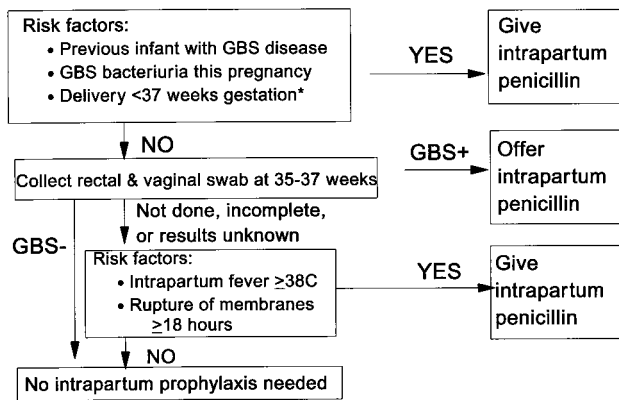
Risk factors:
• Previous infant with GBS disease
• GBS bacteriuria this pregnancy
• Delivery <37 weeks gestation*

YES

Give intrapartum penicillin

NO

Collect rectal & vaginal swab at 35-37 weeks

GBS+

Offer intrapartum penicillin

Not done, incomplete, or results unknown

GBS-

Risk factors:
• Intrapartum fever $\geq$38C
• Rupture of membranes $\geq$18 hours

YES

Give intrapartum penicillin

NO

No intrapartum prophylaxis needed